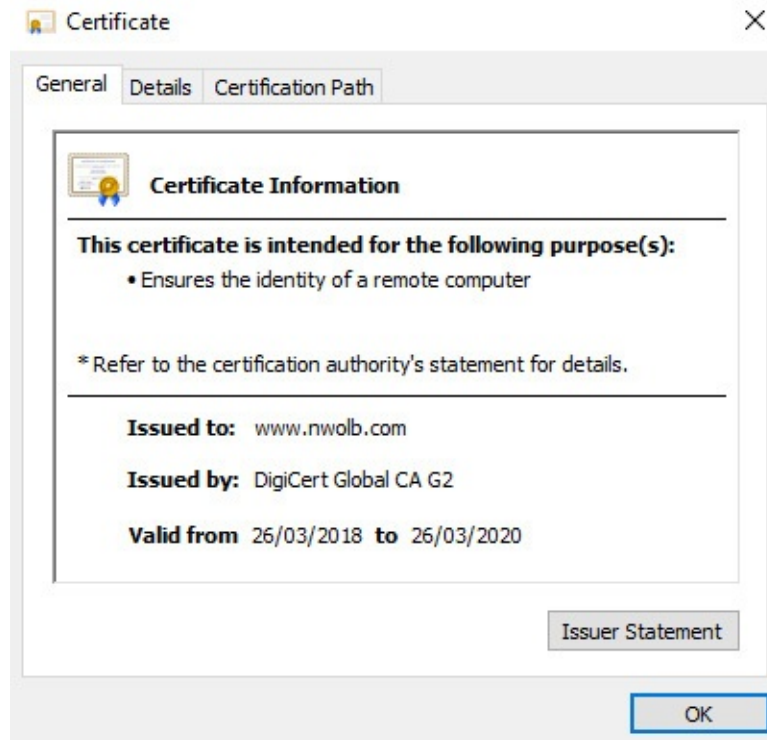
Certificate

×

General | Details | Certification Path

Certificate Information

This certificate is intended for the following purpose(s):

• Ensures the identity of a remote computer

* Refer to the certification authority's statement for details.

Issued to: www.nwolb.com

Issued by: DigiCert Global CA G2

Valid from 26/03/2018 to 26/03/2020

Issuer Statement

OK